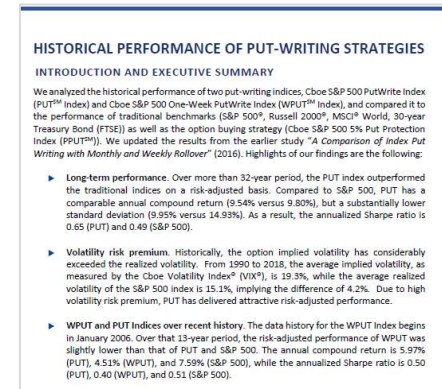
HISTORICAL PERFORMANCE OF PUT-WRITING STRATEGIES

INTRODUCTION AND EXECUTIVE SUMMARY

We analyzed the historical performance of two put-writing indices, Cboe S&P 500 PutWrite Index (PUT$^{SM}$ Index) and Cboe S&P 500 One-Week PutWrite Index (WPUT$^{SM}$ Index), and compared it to the performance of traditional benchmarks (S&P 500®, Russell 2000®, MSCI® World, 30-year Treasury Bond (FTSE)) as well as the option buying strategy (Cboe S&P 500 5% Put Protection Index (PPUT$^{SM}$)). We updated the results from the earlier study "A Comparison of Index Put Writing with Monthly and Weekly Rollover" (2016). Highlights of our findings are the following:

Long-term performance. Over more than 32-year period, the PUT index outperformed the traditional indices on a risk-adjusted basis. Compared to S&P 500, PUT has a comparable annual compound return (9.54% versus 9.80%), but a substantially lower standard deviation (9.95% versus 14.93%). As a result, the annualized Sharpe ratio is 0.65 (PUT) and 0.49 (S&P 500).

Volatility risk premium. Historically, the option implied volatility has considerably exceeded the realized volatility. From 1990 to 2018, the average implied volatility, as measured by the Cboe Volatility Index® (VIX®), is 19.3%, while the average realized volatility of the S&P 500 index is 15.1%, implying the difference of 4.2%. Due to high volatility risk premium, PUT has delivered attractive risk-adjusted performance.

WPUT and PUT Indices over recent history. The data history for the WPUT Index begins in January 2006. Over that 13-year period, the risk-adjusted performance of WPUT was slightly lower than that of PUT and S&P 500. The annual compound return is 5.97% (PUT), 4.51% (WPUT), and 7.59% (S&P 500), while the annualized Sharpe ratio is 0.50 (PUT), 0.40 (WPUT), and 0.51 (S&P 500).